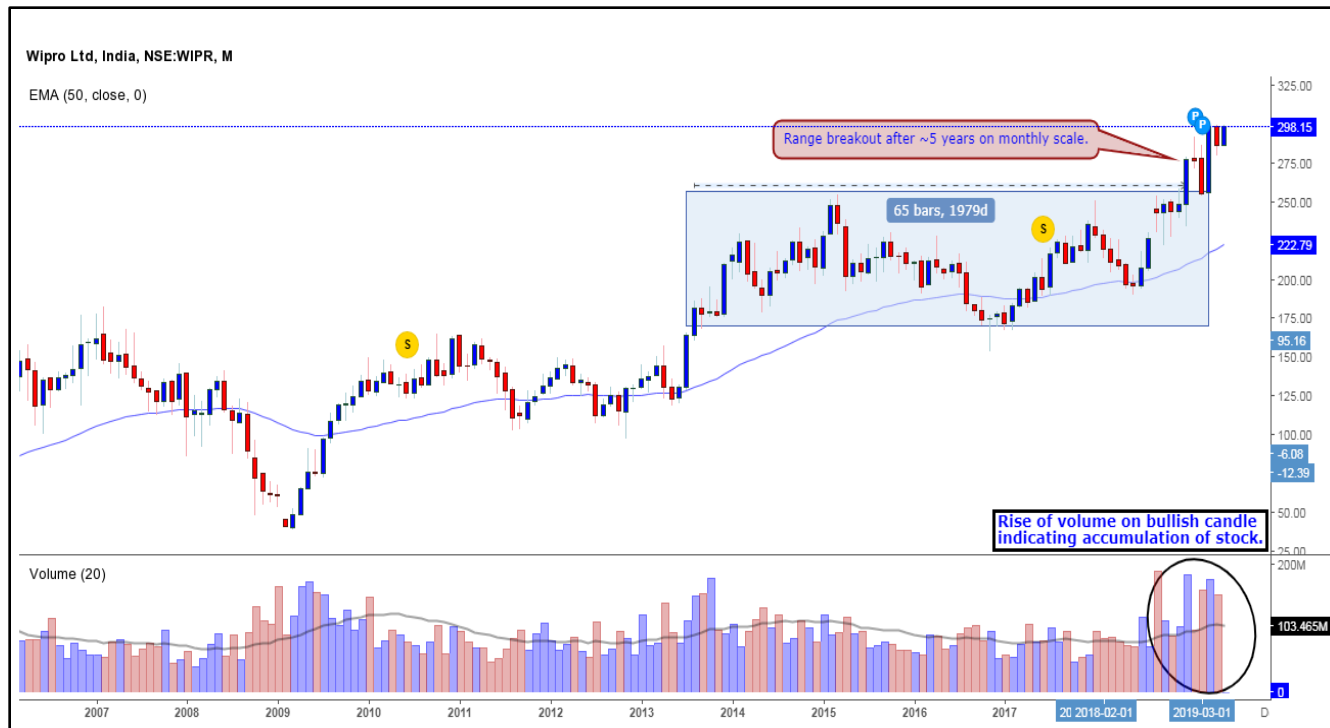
Wipro Ltd, India, NSE:WIPR, M

EMA (50, close, 0)

Range breakout after ~5 years on monthly scale.

65 bars, 1979d

Rise of volume on bullish candle indicating accumulation of stock.

Volume (20)

325.00
298.15
275.00
250.00
222.79
200.00
175.00
95.16
150.00
125.00
100.00
-6.08
-12.39
50.00
25.00

200M
103.465M
0

2007 2008 2009 2010 2011 2012 2013 2014 2015 2016 2017 20 2018-02-01 2019-03-01 D